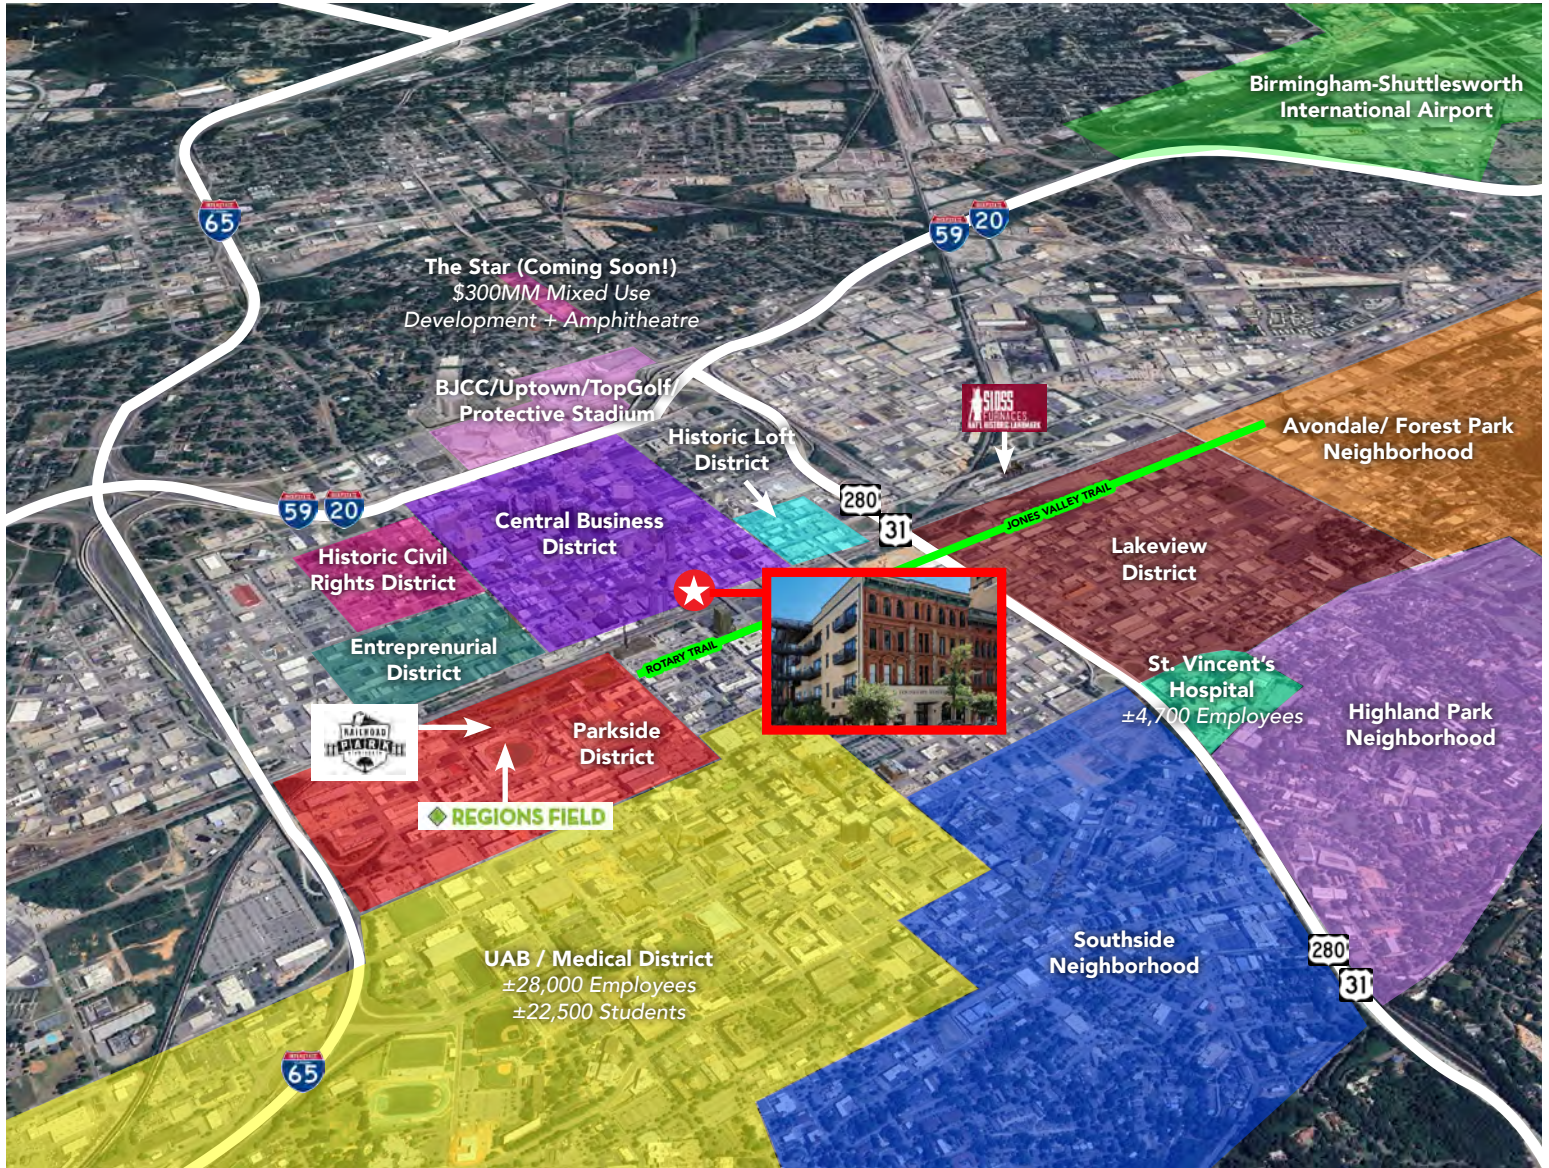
Birmingham-Shuttlesworth International Airport

65

59 20

The Star (Coming Soon!)
$300MM Mixed Use
Development + Amphitheatre

BJCC/Uptown/TopGolf/
Protective Stadium

Historic Loft
District

SLOSS FURNACES

Avondale/ Forest Park
Neighborhood

JONES VALLEY TRAIL

280

31

59 20

Central Business
District

Historic Civil
Rights District

Lakeview
District

Entreprenurial
District

ROTARY TRAIL

St. Vincent's
Hospital
±4,700 Employees

Highland Park
Neighborhood

RAILROAD PARK

Parkside
District

REGIONS FIELD

UAB / Medical District
±28,000 Employees
±22,500 Students

Southside
Neighborhood

280

31

65